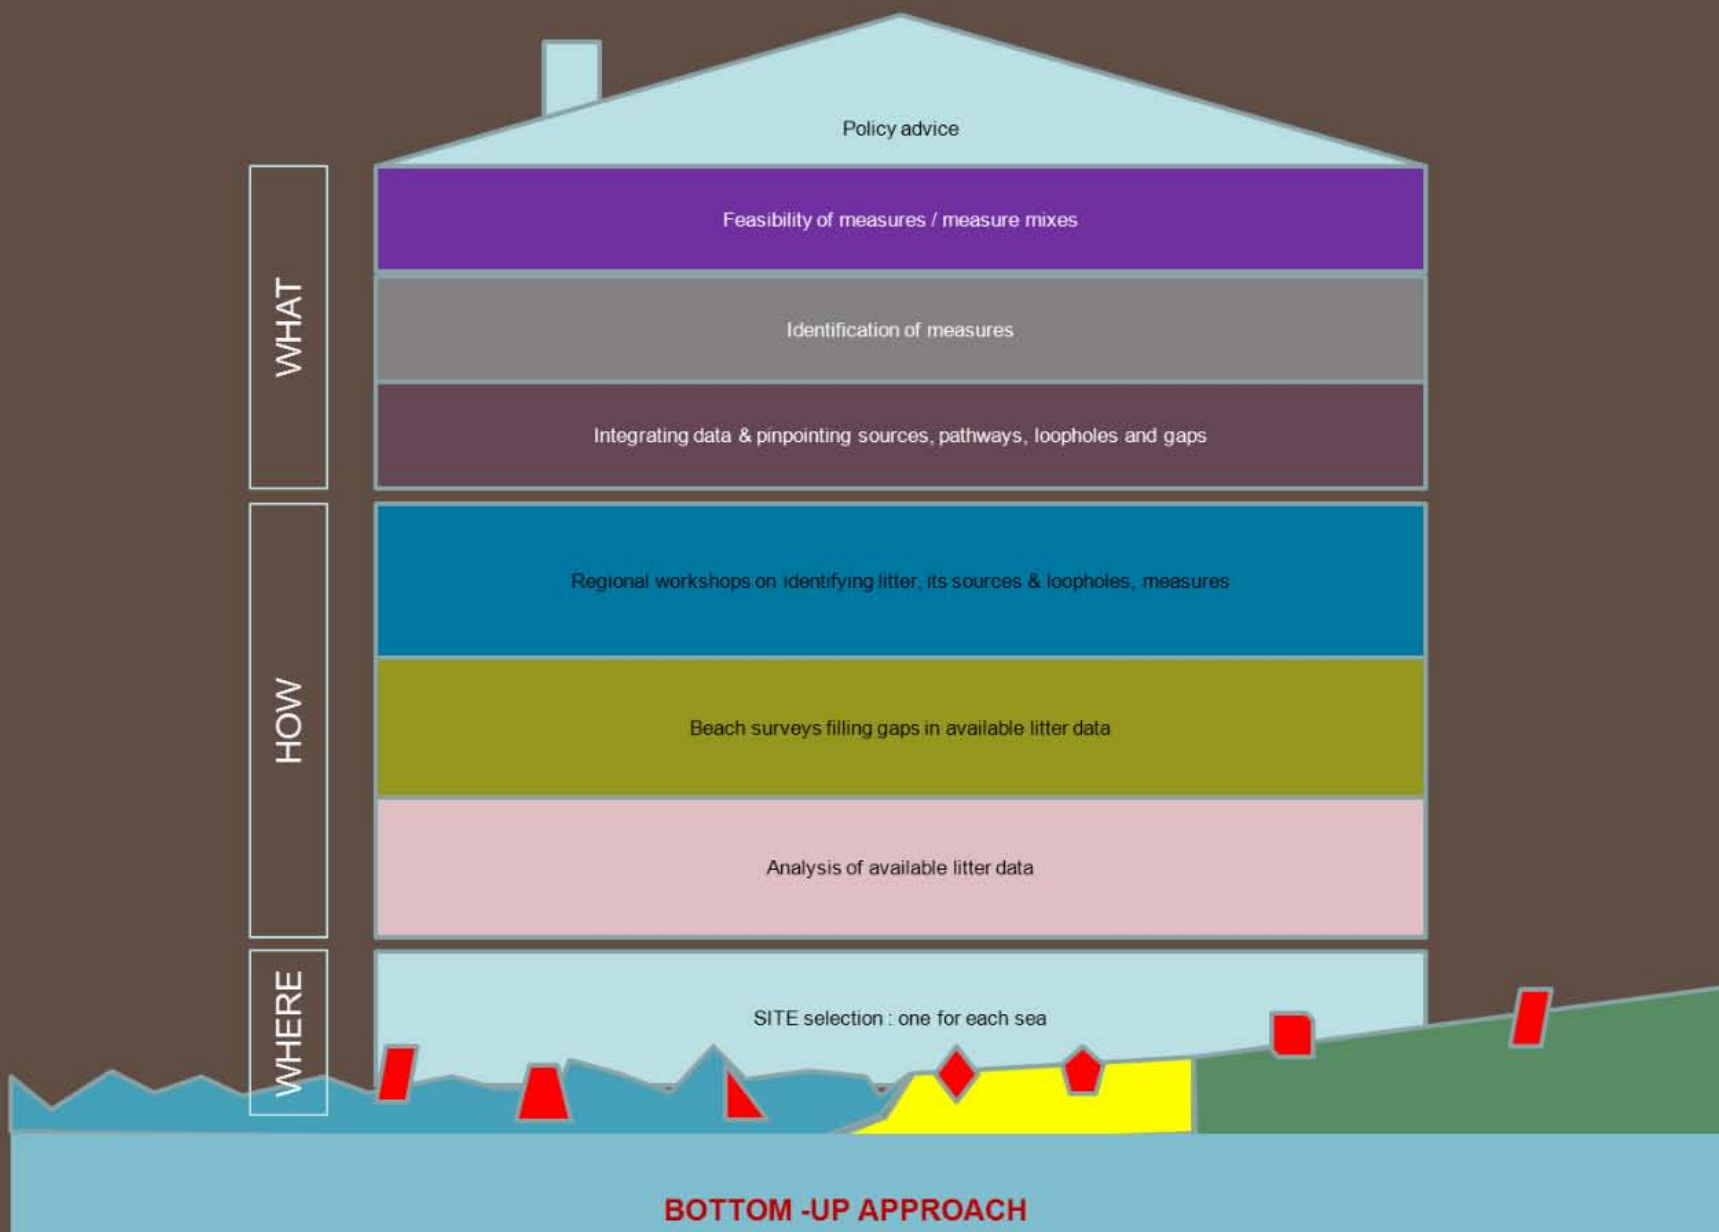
Policy advice

WHAT

Feasibility of measures / measure mixes

Identification of measures

Integrating data & pinpointing sources, pathways, loopholes and gaps

HOW

Regional workshops on identifying litter, its sources & loopholes, measures

Beach surveys filling gaps in available litter data

Analysis of available litter data

WHERE

SITE selection : one for each sea

BOTTOM -UP APPROACH